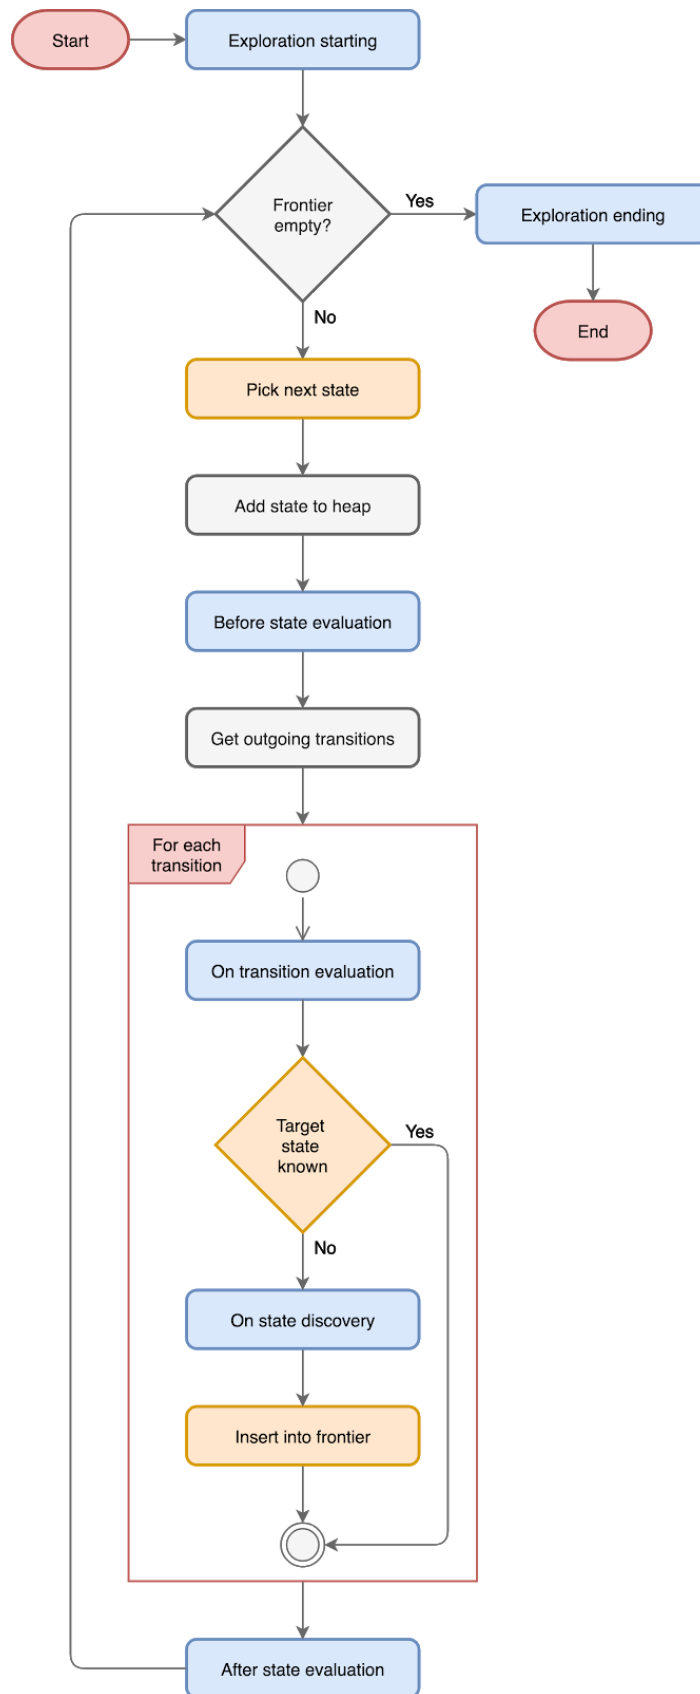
Start

Exploration starting

Frontier empty?

Yes

Exploration ending

End

No

Pick next state

Add state to heap

Before state evaluation

Get outgoing transitions

For each transition

On transition evaluation

Target state known

Yes

No

On state discovery

Insert into frontier

After state evaluation